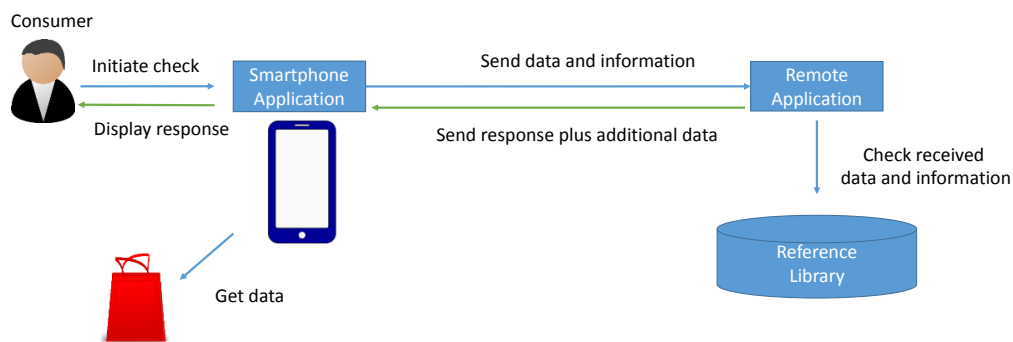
Consumer

Initiate check

Display response

Smartphone Application

Send data and information

Send response plus additional data

Remote Application

Check received data and information

Reference Library

Get data